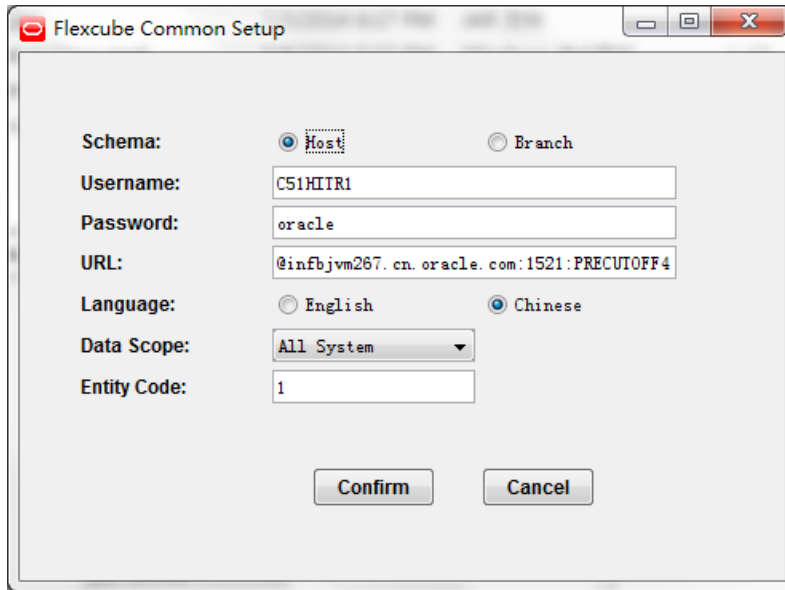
Flexcube Common Setup

Schema: Host Branch

Username: C51HITR1

Password: oracle

URL: @infbjvm267.cn.oracle.com:1521:PRECUTOFF4

Language: English Chinese

Data Scope: All System

Entity Code: 1

Confirm Cancel